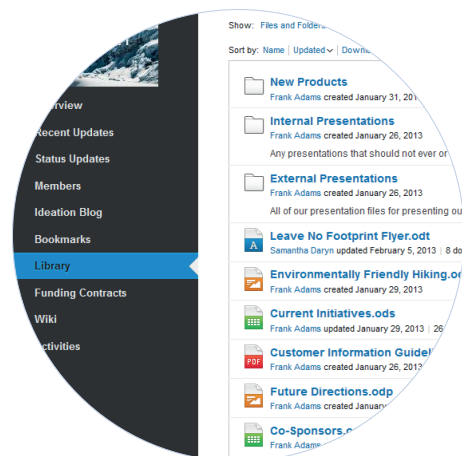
rview
Recent Updates
Status Updates
Members
Ideation Blog
Bookmarks
Library
Funding Contracts
Wiki
ctivities

Show: Files and Folders

Sort by: Name | Updated | Downl

New Products
Frank Adams created January 31, 201

Internal Presentations
Frank Adams created January 26, 2013
Any presentations that should not ever or

External Presentations
Frank Adams created January 26, 2013
All of our presentation files for presenting ou

Leave No Footprint Flyer.odt
Samantha Daryn updated February 5, 2013 | 8 do

Environmentally Friendly Hiking.od
Frank Adams created January 29, 2013

Current Initiatives.ods
Frank Adams updated January 29, 2013 | 26

Customer Information Guidel
Frank Adams created January 26, 2013

Future Directions.odp
Frank Adams created January 29, 2013

Co-Sponsors.o
Frank Adams created